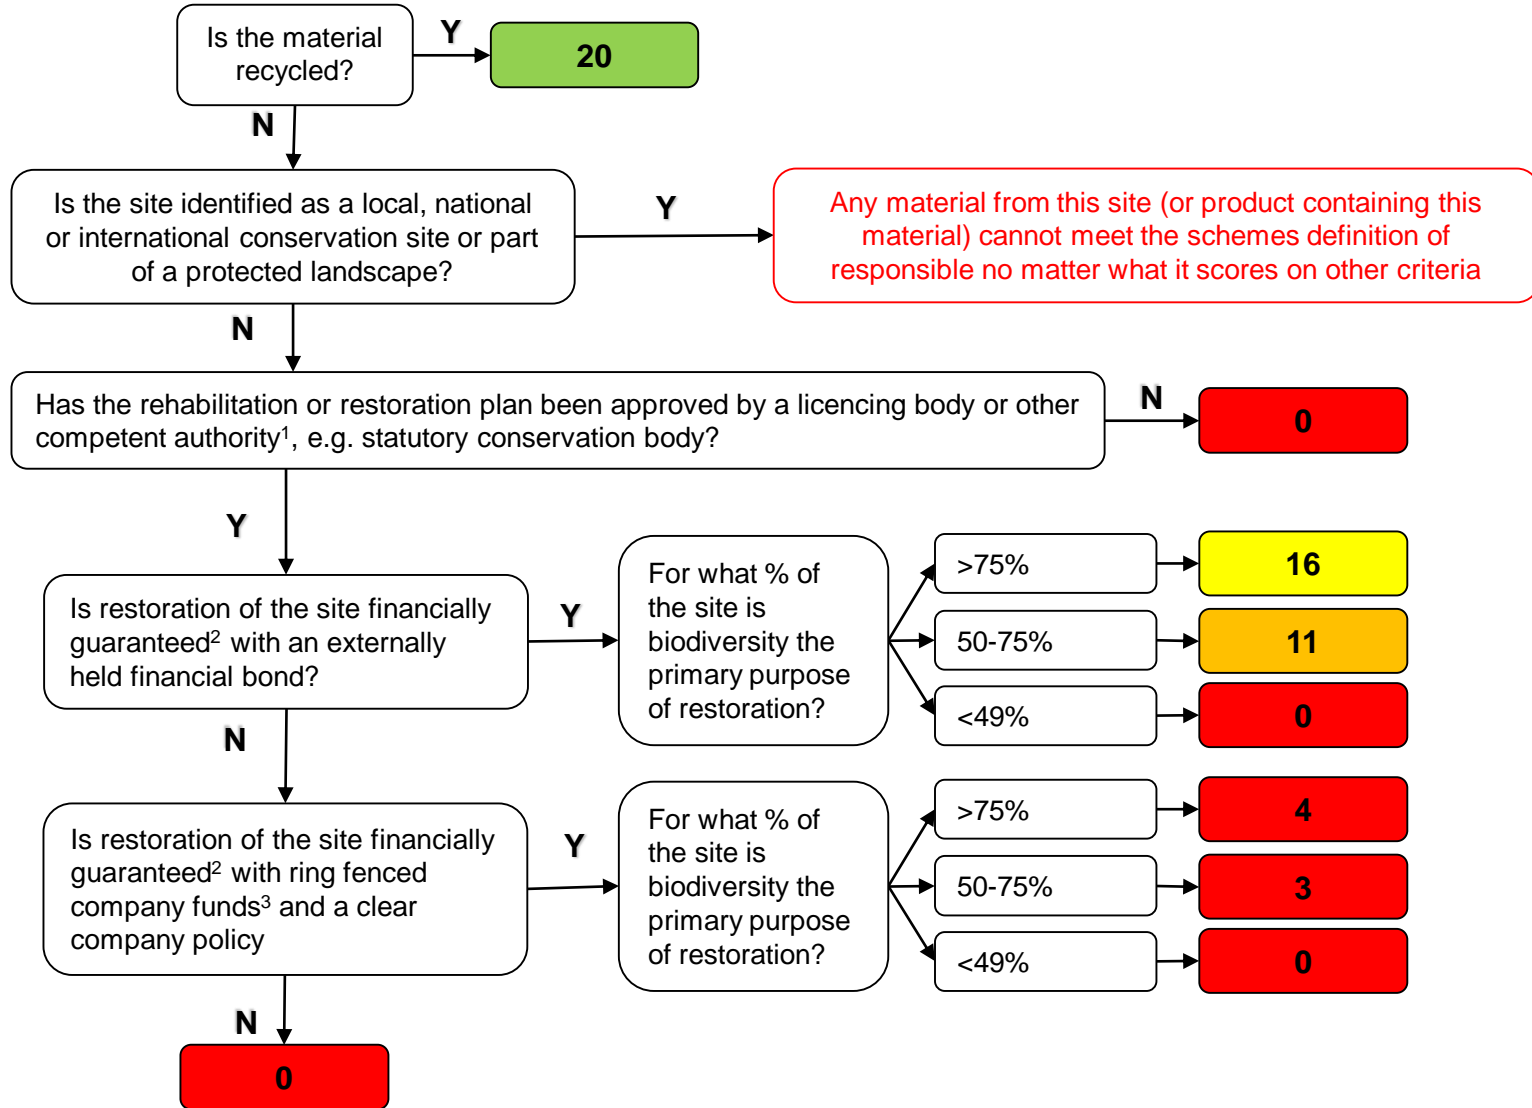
Is the material recycled?

Y

20

N

Is the site identified as a local, national or international conservation site or part of a protected landscape?

Y

Any material from this site (or product containing this material) cannot meet the schemes definition of responsible no matter what it scores on other criteria

N

Has the rehabilitation or restoration plan been approved by a licencing body or other competent authority$^1$, e.g. statutory conservation body?

N

0

Y

Is restoration of the site financially guaranteed$^2$ with an externally held financial bond?

Y

For what % of the site is biodiversity the primary purpose of restoration?

>75%

16

50-75%

11

<49%

0

N

Is restoration of the site financially guaranteed$^2$ with ring fenced company funds$^3$ and a clear company policy

Y

For what % of the site is biodiversity the primary purpose of restoration?

>75%

4

50-75%

3

<49%

0

N

0